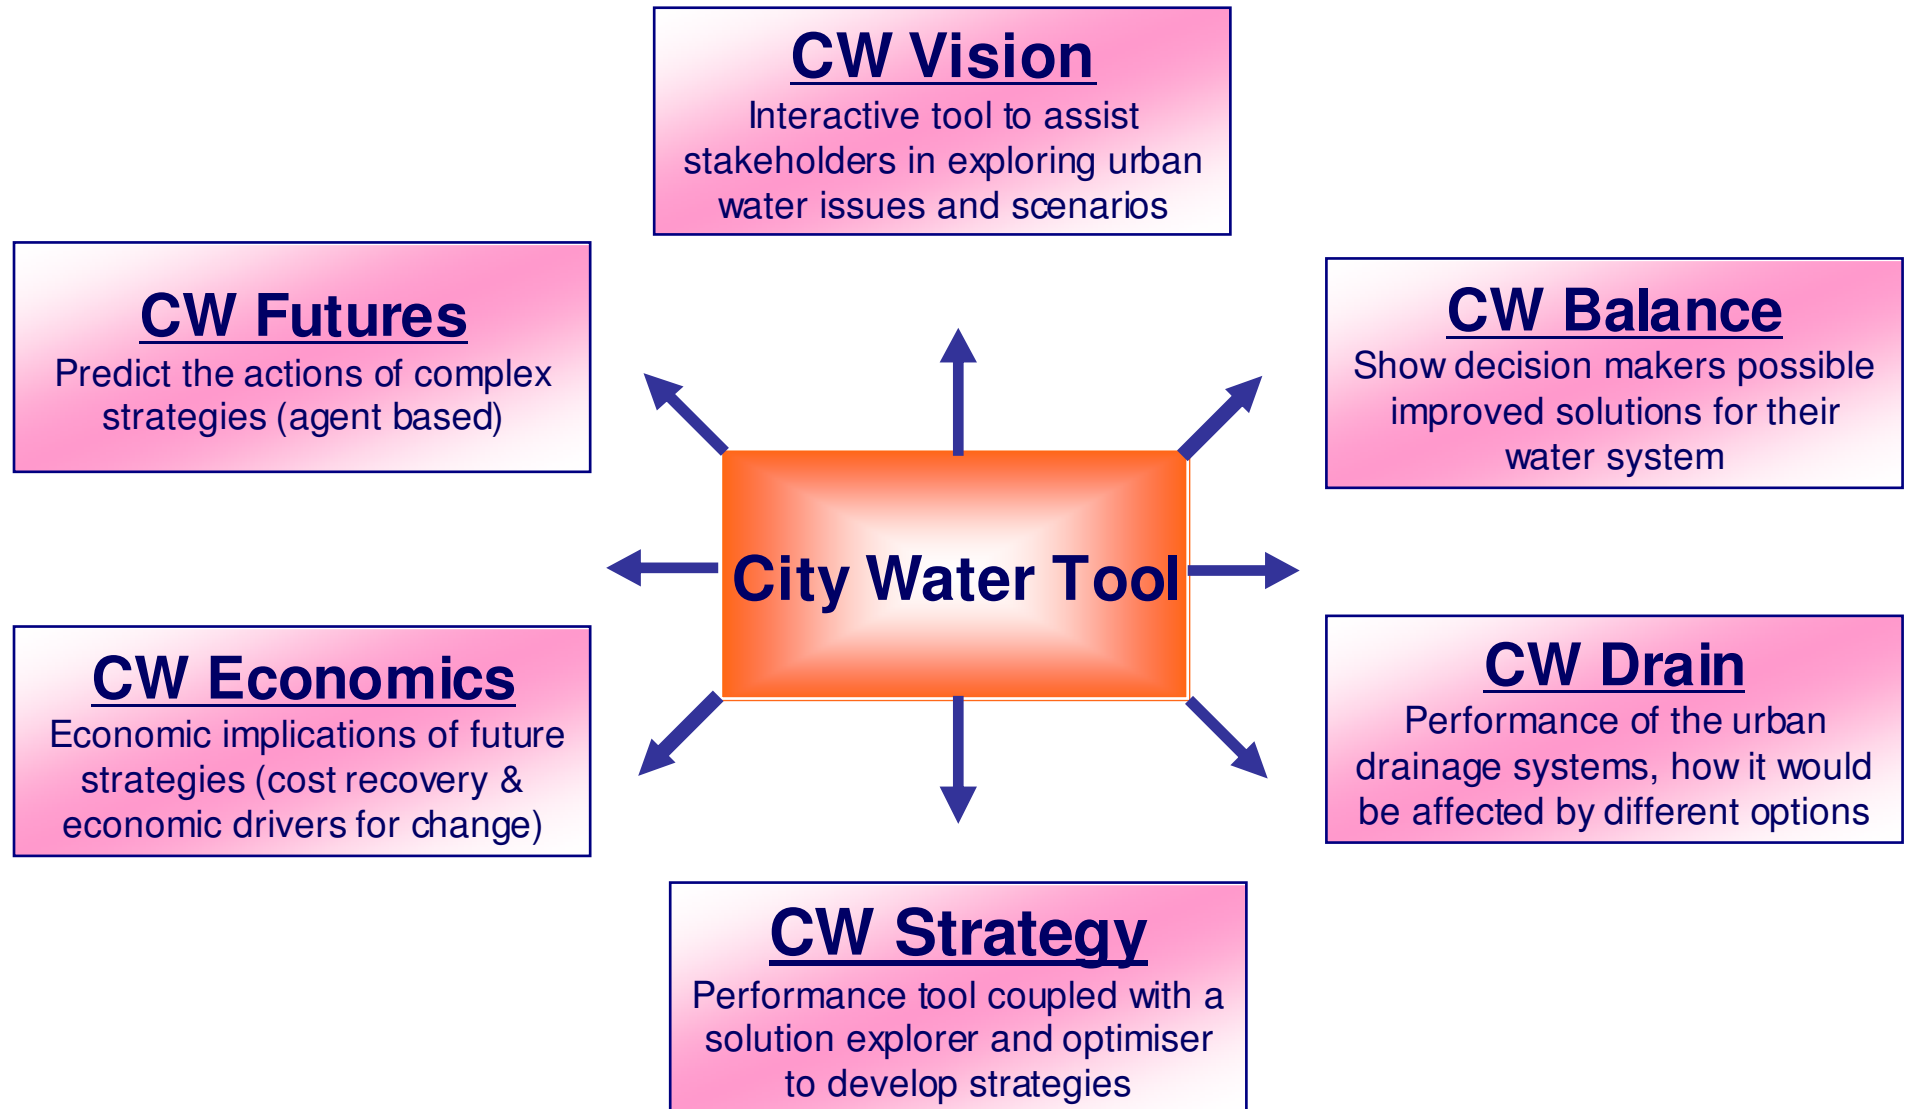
CW Vision
Interactive tool to assist stakeholders in exploring urban water issues and scenarios

CW Futures
Predict the actions of complex strategies (agent based)

CW Balance
Show decision makers possible improved solutions for their water system

City Water Tool

CW Economics
Economic implications of future strategies (cost recovery & economic drivers for change)

CW Drain
Performance of the urban drainage systems, how it would be affected by different options

CW Strategy
Performance tool coupled with a solution explorer and optimiser to develop strategies